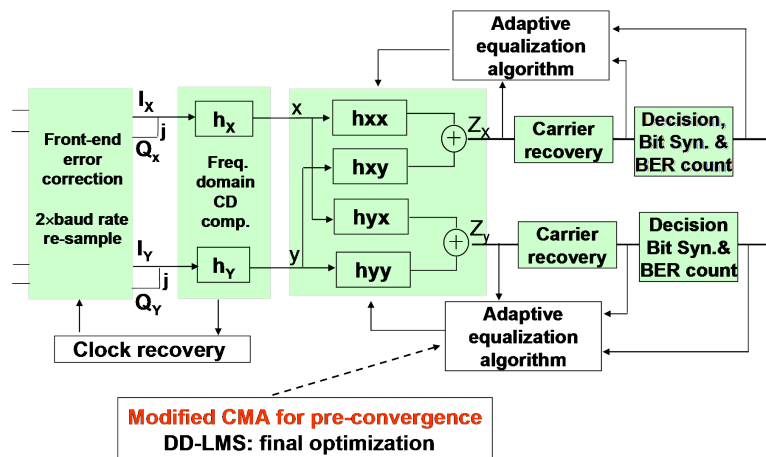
Adaptive equalization algorithm

Front-end error correction

2×baud rate re-sample

$I_X$

j

$Q_x$

$I_Y$

j

$Q_Y$

$h_X$

Freq. domain CD comp.

$h_Y$

x

y

hxx

hxy

hyx

hyy

$Z_X$

$Z_y$

Carrier recovery

Decision, Bit Syn. & BER count

Carrier recovery

Decision Bit Syn.& BER count

Adaptive equalization algorithm

Clock recovery

Modified CMA for pre-convergence

DD-LMS: final optimization